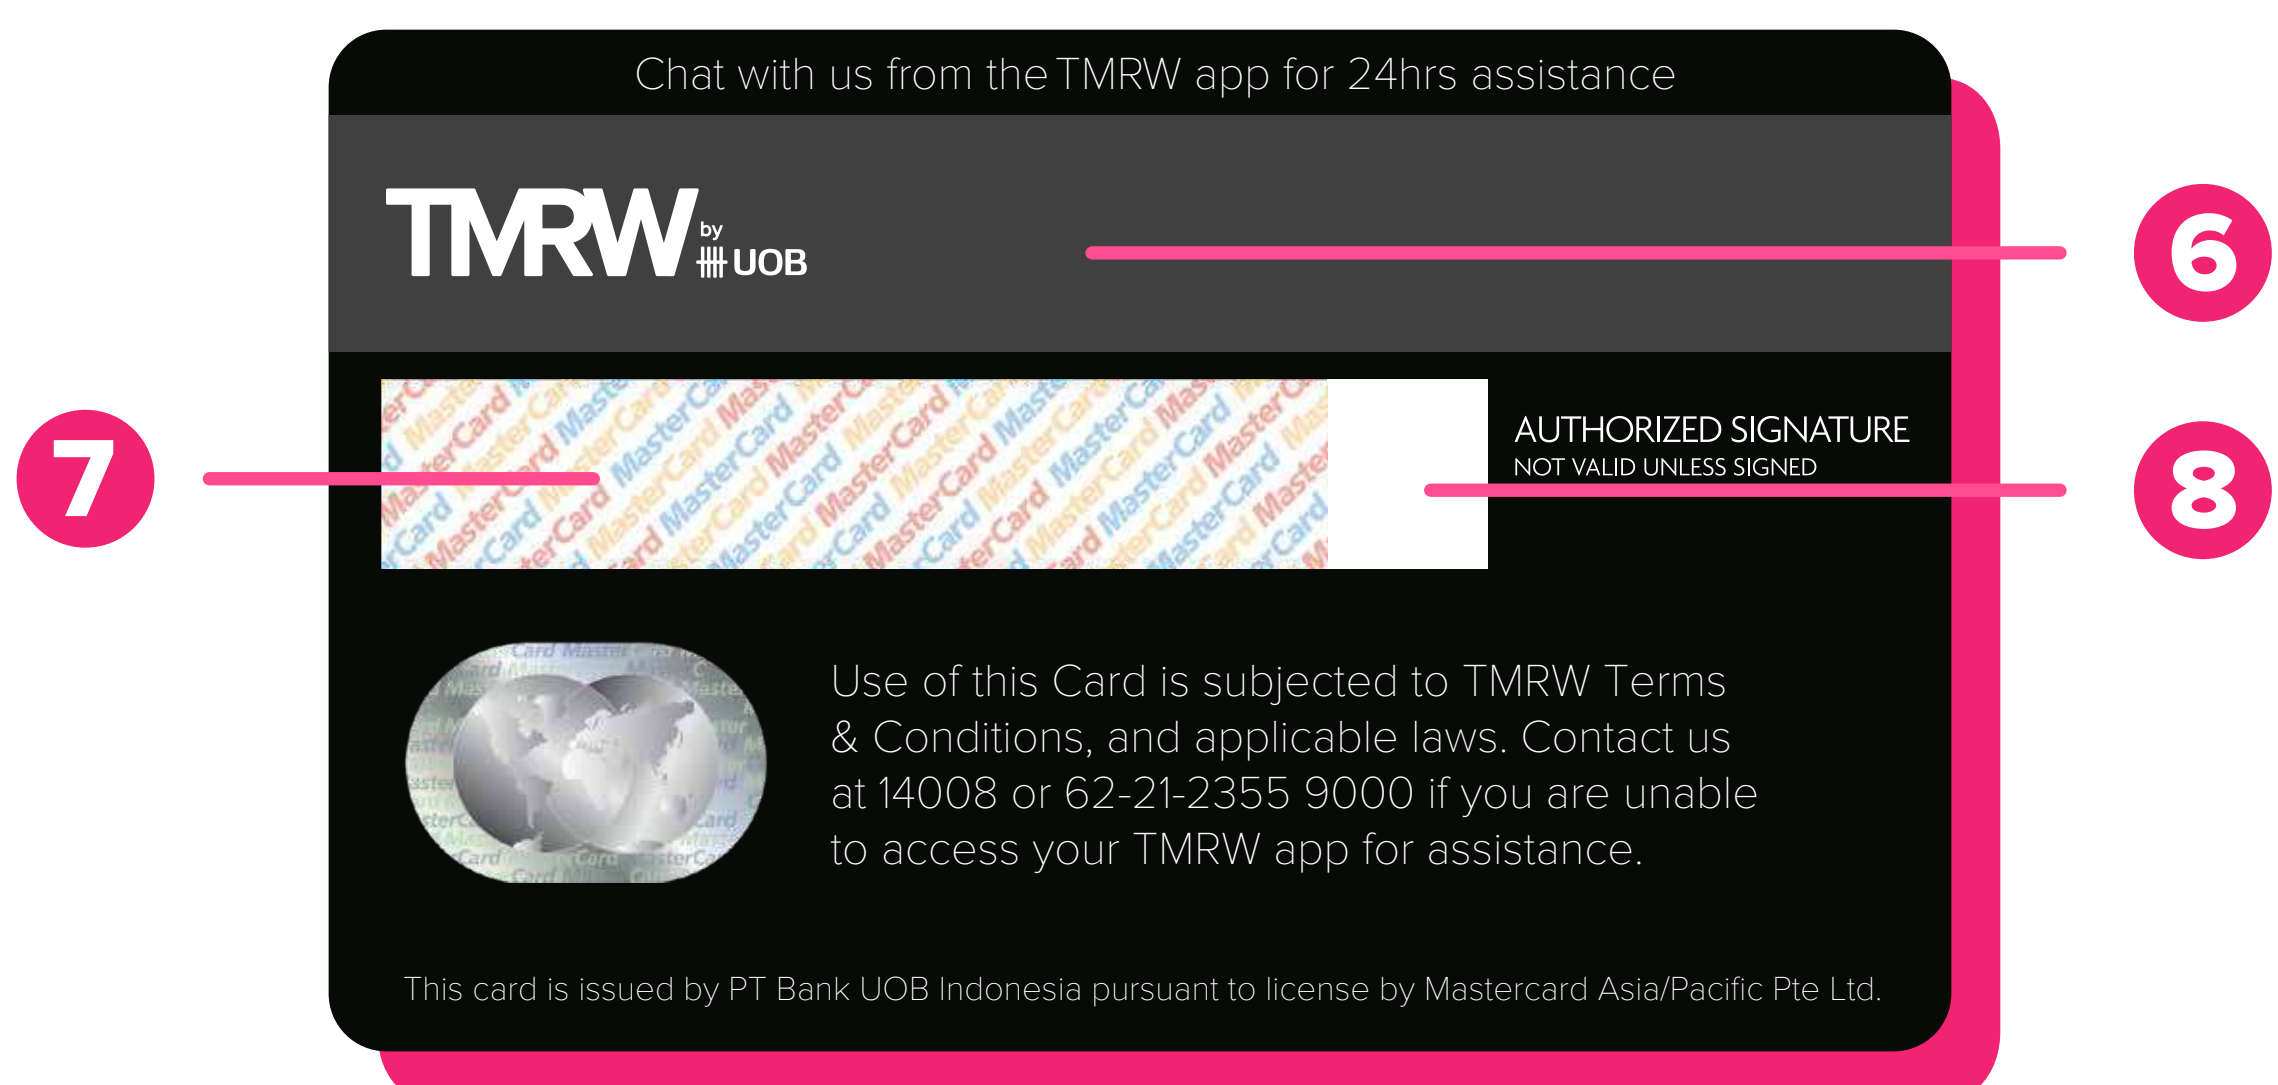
Chat with us from the TMRW app for 24hrs assistance

TMRW by UOB

6

7

AUTHORIZED SIGNATURE
NOT VALID UNLESS SIGNED

8

Use of this Card is subjected to TMRW Terms & Conditions, and applicable laws. Contact us at 14008 or 62-21-2355 9000 if you are unable to access your TMRW app for assistance.

This card is issued by PT Bank UOB Indonesia pursuant to license by Mastercard Asia/Pacific Pte Ltd.